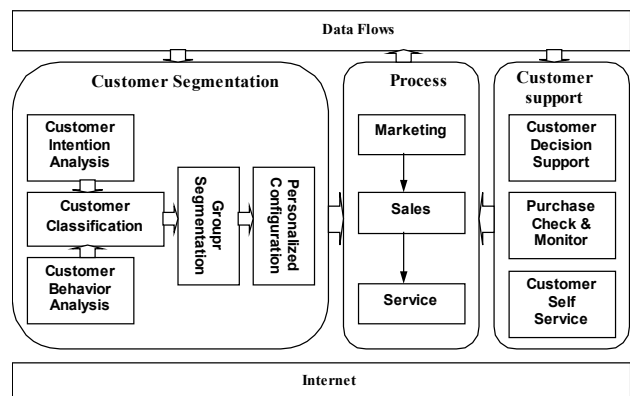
Data Flows

Customer Segmentation

Customer Intention Analysis

Customer Classification

Customer Behavior Analysis

Groupr Segmentation

Personalized Configuration

Process

Marketing

Sales

Service

Customer support

Customer Decision Support

Purchase Check & Monitor

Customer Self Service

Internet